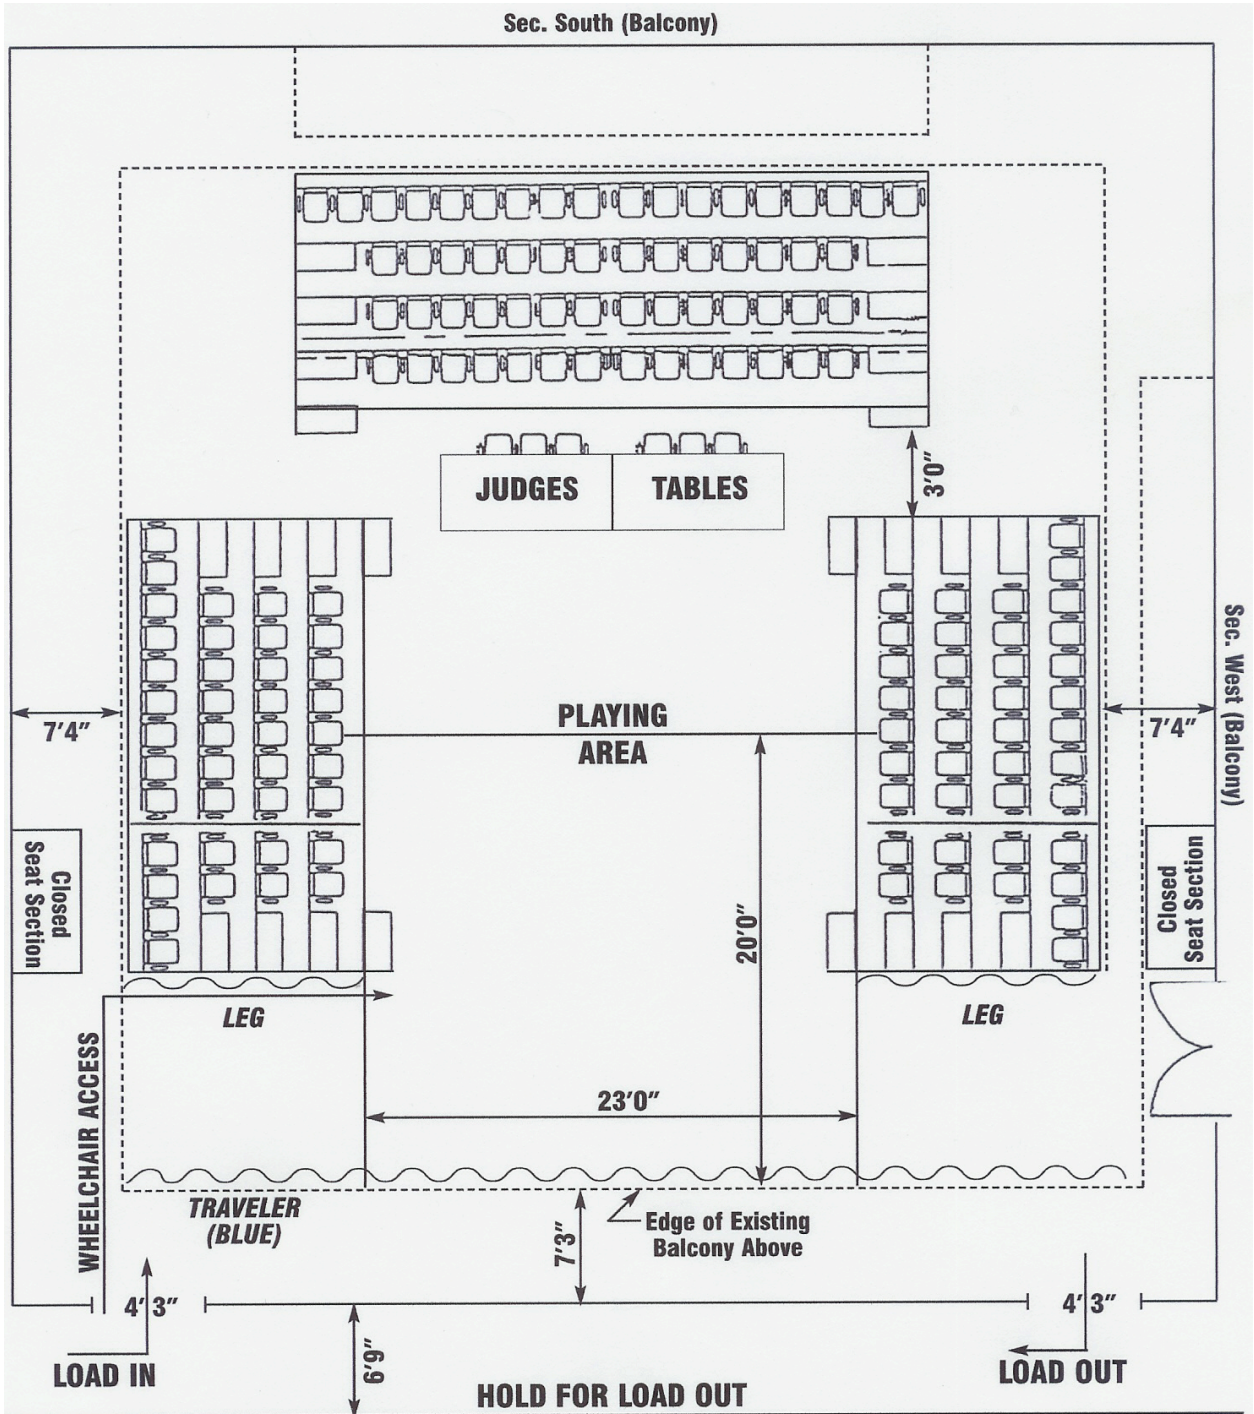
Sec. South (Balcony)

JUDGES TABLES

3'0"

Sec. West (Balcony)

7'4"

PLAYING AREA

7'4"

Closed Seat Section

Closed Seat Section

20'0"

LEG

LEG

WHEELCHAIR ACCESS

23'0"

TRAVELER (BLUE)

Edge of Existing Balcony Above

7'3"

4' 3"

4' 3"

LOAD IN

6'9"

LOAD OUT

HOLD FOR LOAD OUT